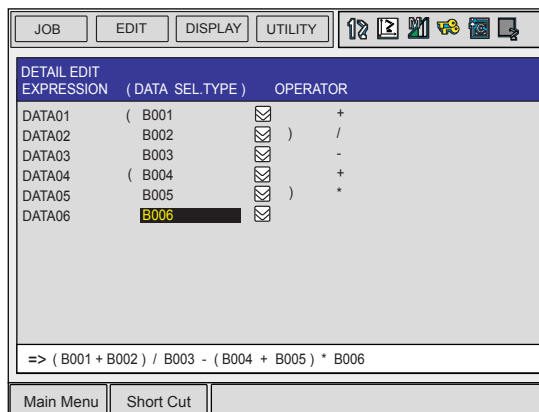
JOB EDIT DISPLAY UTILITY

DETAIL EDIT
EXPRESSION (DATA SEL.TYPE) OPERATOR

| | | | | | |
|---|---|---|---|---|---|
| DATA01 | ( | B001 | ⊠ | | + |
| DATA02 | | B002 | ⊠ | ) | / |
| DATA03 | | B003 | ⊠ | | - |
| DATA04 | ( | B004 | ⊠ | | + |
| DATA05 | | B005 | ⊠ | ) | * |
| DATA06 | | B006 | ⊠ | | |

=> ( B001 + B002 ) / B003 - (B004 + B005 ) * B006

Main Menu Short Cut